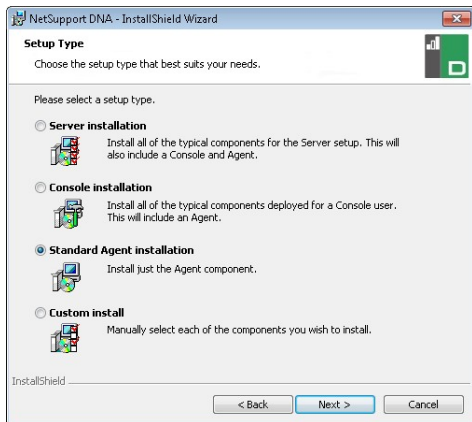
NetSupport DNA - InstallShield Wizard

Setup Type

Choose the setup type that best suits your needs.

D

Please select a setup type.

Server installation

Install all of the typical components for the Server setup. This will also include a Console and Agent.

Console installation

Install all of the typical components deployed for a Console user. This will include an Agent.

Standard Agent installation

Install just the Agent component.

Custom install

Manually select each of the components you wish to install.

InstallShield

< Back

Next >

Cancel